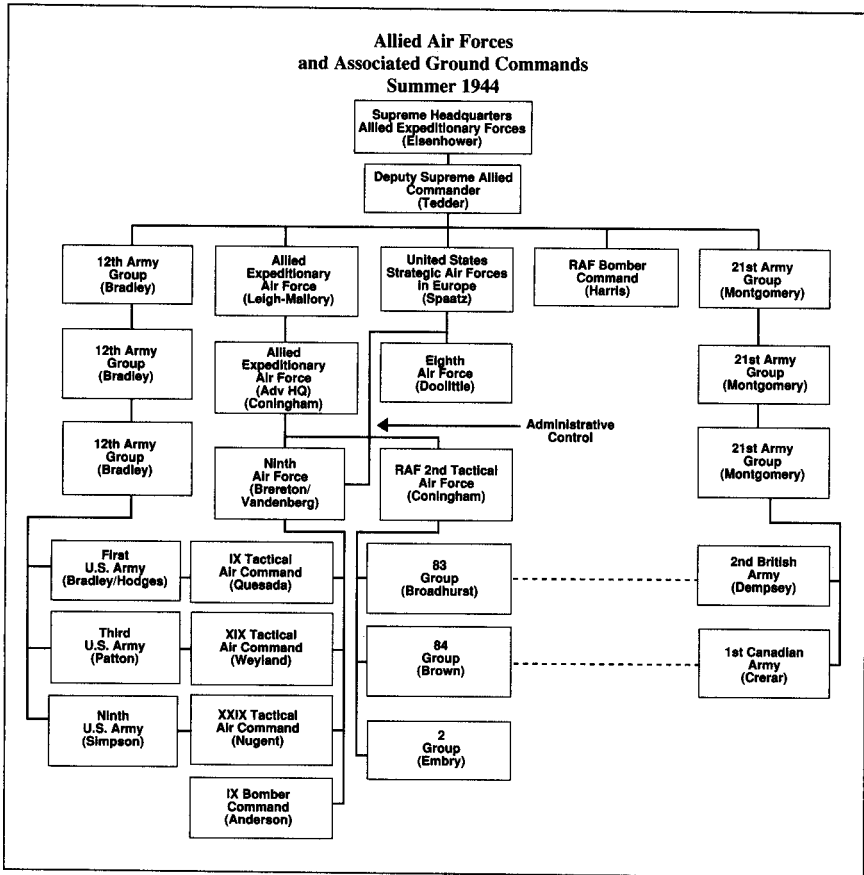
Allied Air Forces
and Associated Ground Commands
Summer 1944

Supreme Headquarters Allied Expeditionary Forces (Eisenhower)

Deputy Supreme Allied Commander (Tedder)

12th Army Group (Bradley)

Allied Expeditionary Air Force (Leigh-Mallory)

United States Strategic Air Forces in Europe (Spaatz)

RAF Bomber Command (Harris)

21st Army Group (Montgomery)

12th Army Group (Bradley)

Allied Expeditionary Air Force (Adv HQ) (Coningham)

Eighth Air Force (Doolittle)

21st Army Group (Montgomery)

Administrative Control

12th Army Group (Bradley)

Ninth Air Force (Brereton/ Vandenberg)

RAF 2nd Tactical Air Force (Coningham)

21st Army Group (Montgomery)

First U.S. Army (Bradley/Hodges)

IX Tactical Air Command (Quesada)

83 Group (Broadhurst)

2nd British Army (Dempsey)

Third U.S. Army (Patton)

XIX Tactical Air Command (Weyland)

84 Group (Brown)

1st Canadian Army (Crerar)

Ninth U.S. Army (Simpson)

XXIX Tactical Air Command (Nugent)

2 Group (Embry)

IX Bomber Command (Anderson)